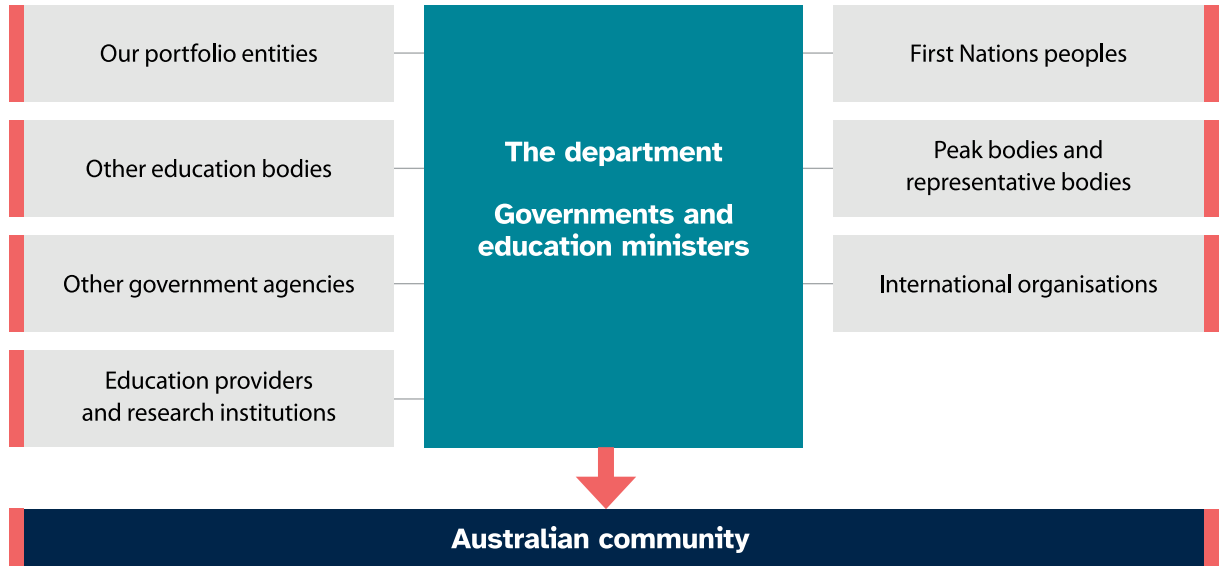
Our portfolio entities

Other education bodies

Other government agencies

Education providers and research institutions

The department

Governments and education ministers

First Nations peoples

Peak bodies and representative bodies

International organisations

Australian community